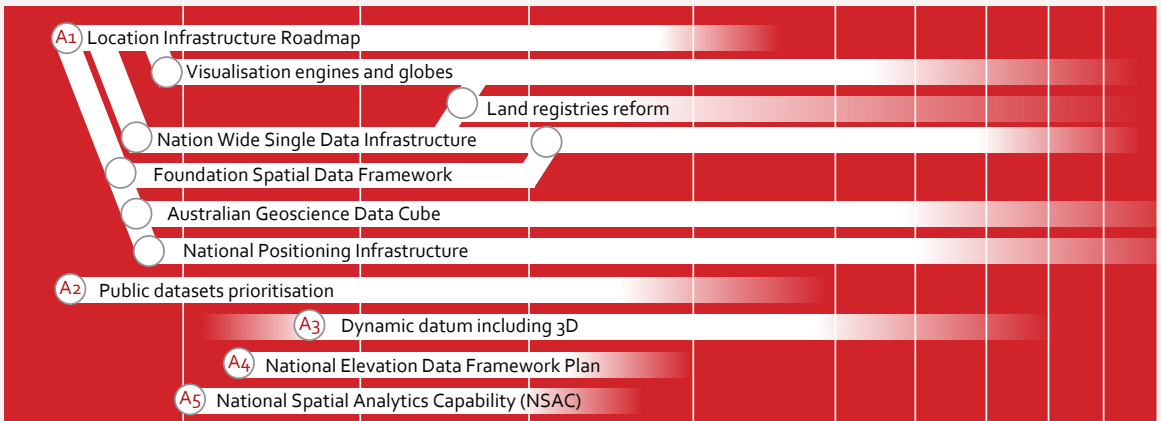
A1 Location Infrastructure Roadmap

Visualisation engines and globes

Land registries reform

Nation Wide Single Data Infrastructure

Foundation Spatial Data Framework

Australian Geoscience Data Cube

National Positioning Infrastructure

A2 Public datasets prioritisation

A3 Dynamic datum including 3D

A4 National Elevation Data Framework Plan

A5 National Spatial Analytics Capability (NSAC)